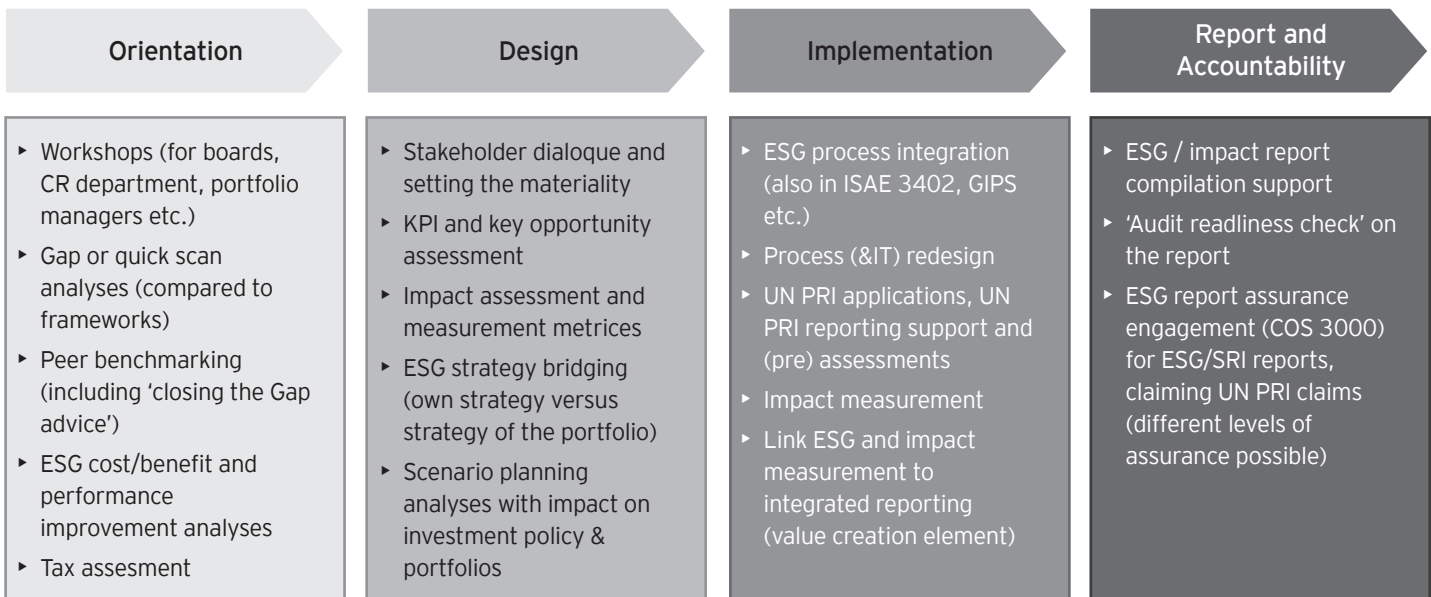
Orientation

Design

Implementation

Report and Accountability

‣ Workshops (for boards, CR department, portfolio managers etc.)
‣ Gap or quick scan analyses (compared to frameworks)
‣ Peer benchmarking (including 'closing the Gap advice')
‣ ESG cost/benefit and performance improvement analyses
‣ Tax assesment

‣ Stakeholder dialoque and setting the materiality
‣ KPI and key opportunity assessment
‣ Impact assessment and measurement metrices
‣ ESG strategy bridging (own strategy versus strategy of the portfolio)
‣ Scenario planning analyses with impact on investment policy & portfolios

‣ ESG process integration (also in ISAE 3402, GIPS etc.)
‣ Process (&IT) redesign
‣ UN PRI applications, UN PRI reporting support and (pre) assessments
‣ Impact measurement
‣ Link ESG and impact measurement to integrated reporting (value creation element)

‣ ESG / impact report compilation support
‣ 'Audit readliness check' on the report
‣ ESG report assurance engagement (COS 3000) for ESG/SRI reports, claiming UN PRI claims (different levels of assurance possible)